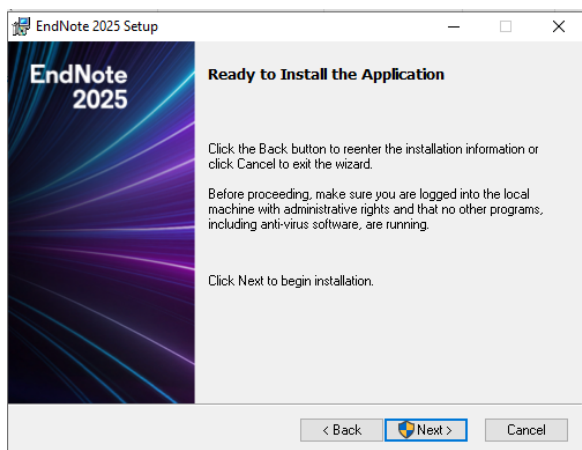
EndNote 2025 Setup

EndNote
2025

Ready to Install the Application

Click the Back button to reenter the installation information or click Cancel to exit the wizard.

Before proceeding, make sure you are logged into the local machine with administrative rights and that no other programs, including anti-virus software, are running.

Click Next to begin installation.

< Back

Next >

Cancel